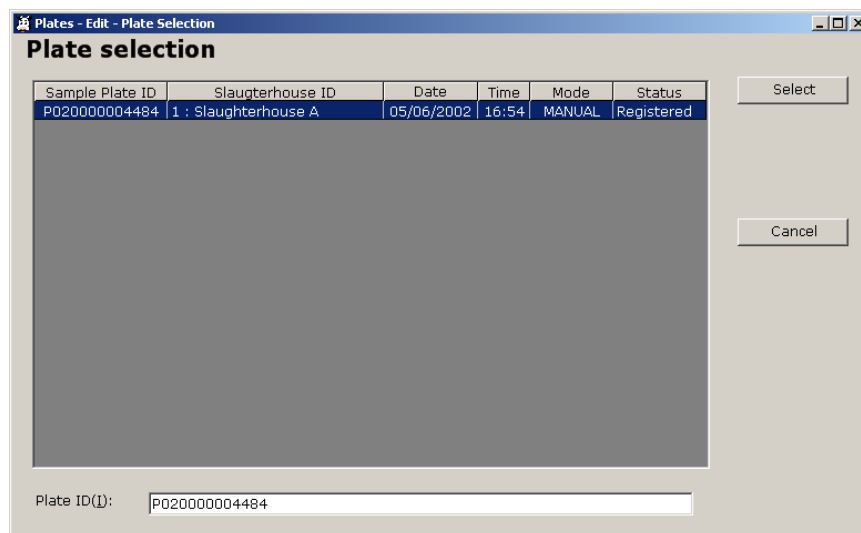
Plates - Edit - Plate Selection

Plate selection

| Sample Plate ID | Slaugterhouse ID | Date | Time | Mode | Status |
|---|---|---|---|---|---|
| P020000004484 | 1 : Slaughterhouse A | 05/06/2002 | 16:54 | MANUAL | Registered |

Select

Cancel

Plate ID(I): P020000004484